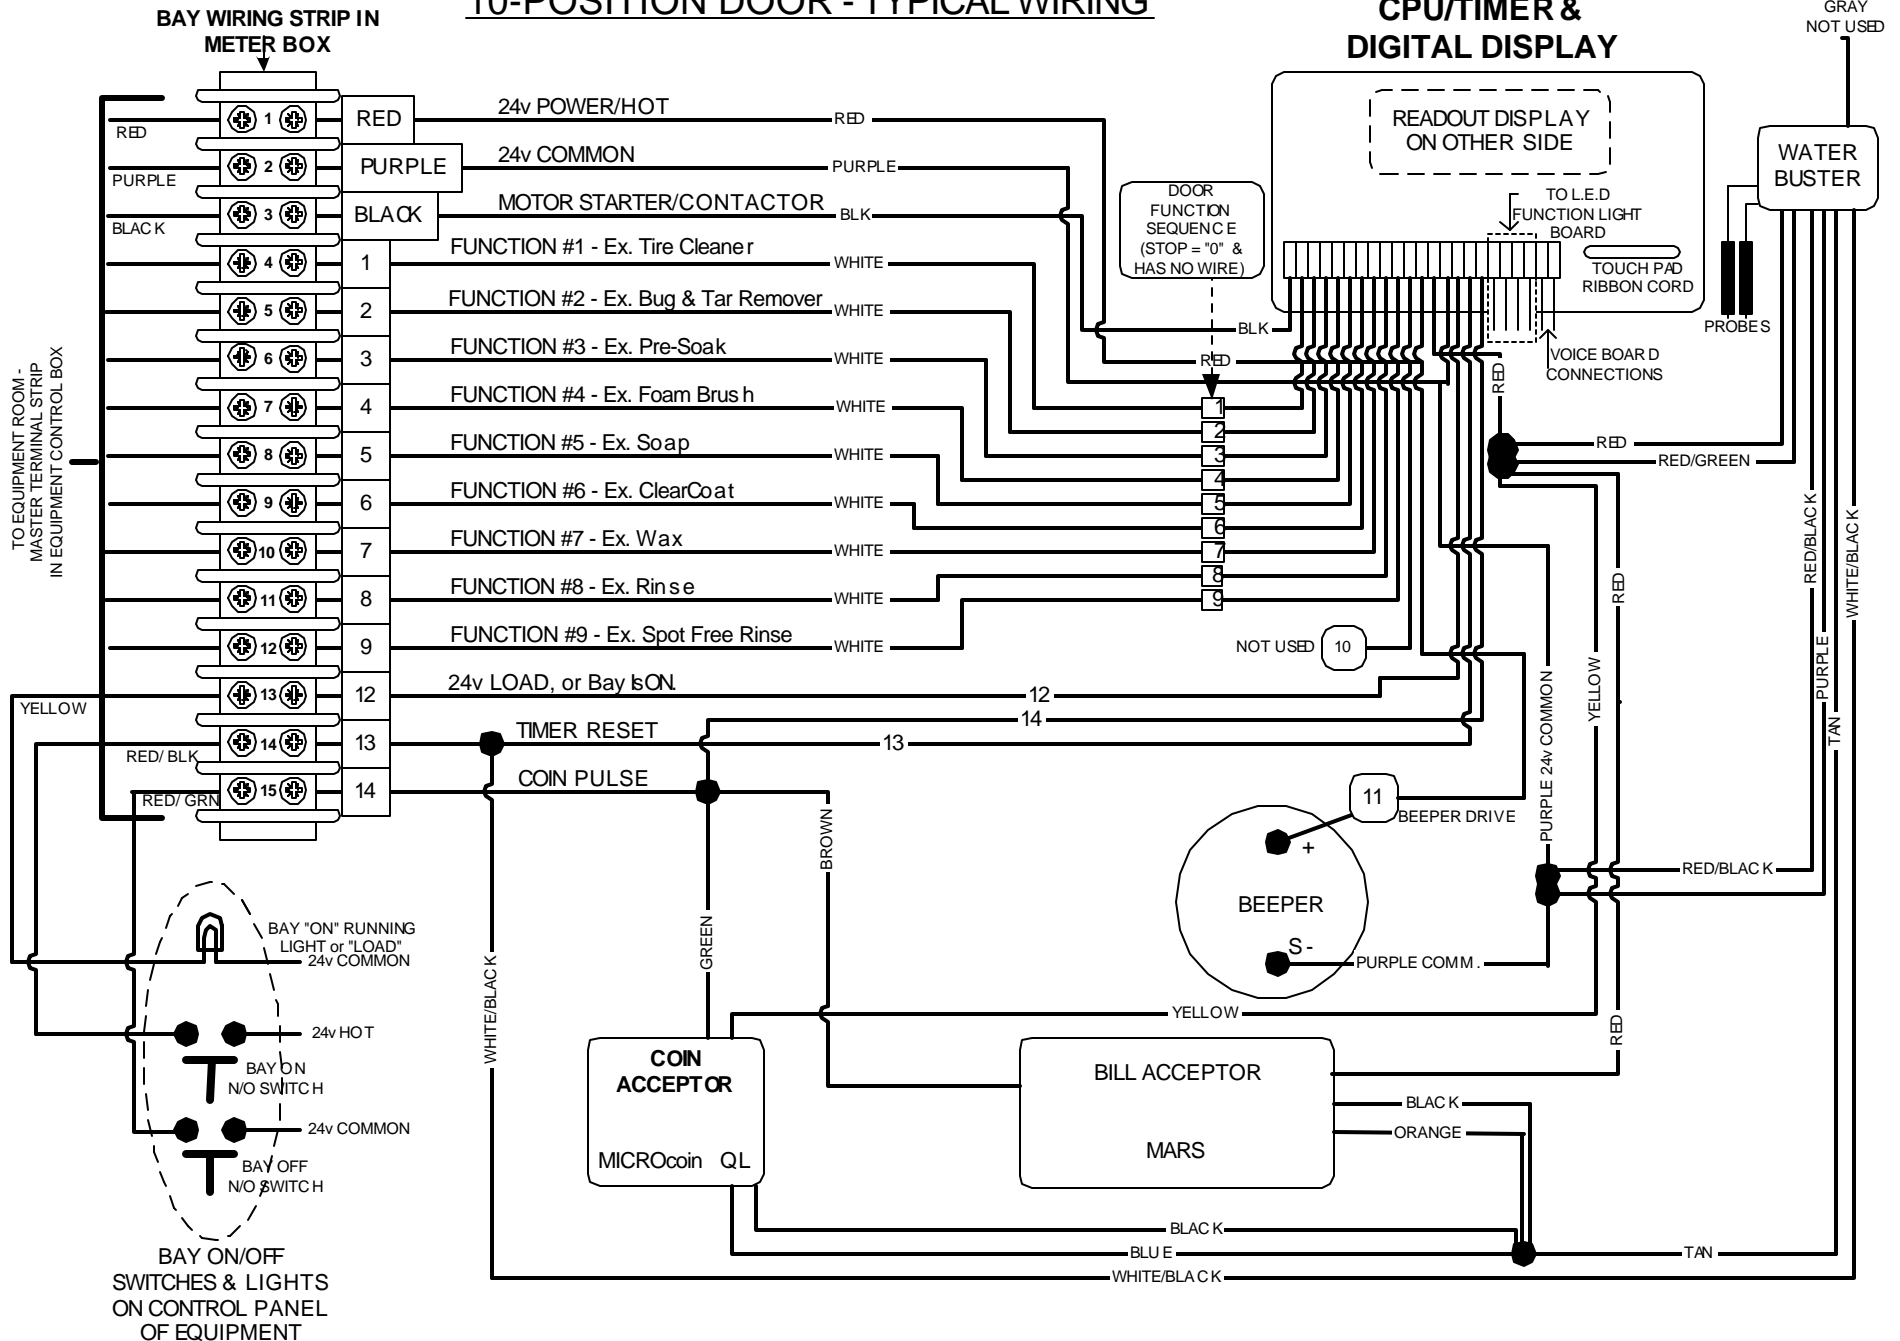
BAY WIRING STRIP IN METER BOX

10-POSITION DOOR - TYPICAL WIRING

CPU/TIMER & DIGITAL DISPLAY

GRAY NOT USED

READOUT DISPLAY ON OTHER SIDE

WATER BUSTER

RED
PURPLE
BLACK

1 RED
2 PURPLE
3 BLACK
4 1
5 2
6 3
7 4
8 5
9 6
10 7
11 8
12 9
13 12
14 13
15 14

24v POWER/HOT RED
24v COMMON PURPLE
MOTOR STARTER/CONTACTOR BLK
FUNCTION #1 - Ex. Tire Cleaner WHITE
FUNCTION #2 - Ex. Bug & Tar Remover WHITE
FUNCTION #3 - Ex. Pre-Soak WHITE
FUNCTION #4 - Ex. Foam Brush WHITE
FUNCTION #5 - Ex. Soap WHITE
FUNCTION #6 - Ex. ClearCoat WHITE
FUNCTION #7 - Ex. Wax WHITE
FUNCTION #8 - Ex. Rinse WHITE
FUNCTION #9 - Ex. Spot Free Rinse WHITE
24v LOAD, or Bay Is ON. 12
TIMER RESET 14 13
COIN PULSE

DOOR FUNCTION SEQUENCE (STOP = "0" & HAS NO WIRE)

TO L.E.D FUNCTION LIGHT BOARD

TOUCH PAD RIBBON CORD

PROBES

BLK
RED
VOICE BOARD CONNECTIONS
RED

1
2
3
4
5
6
7
8
9

NOT USED 10

RED
RED/GREEN
RED/BLACK
WHITE/BLACK
RED
PURPLE
TAN
YELLOW
PURPLE 24v COMMON

TO EQUIPMENT ROOM - MASTER TERMINAL STRIP IN EQUIPMENT CONTROL BOX

YELLOW
RED/ BLK
RED/ GRN

11 BEEPER DRIVE

+
BEEPER
S-
PURPLE COMM.
RED/BLACK

BROWN
GREEN
WHITE/BLACK

BAY "ON" RUNNING LIGHT or "LOAD"
24v COMMON
24v HOT
BAY ON N/O SWITCH
24v COMMON
BAY OFF N/O SWITCH

BAY ON/OFF SWITCHES & LIGHTS ON CONTROL PANEL OF EQUIPMENT

YELLOW
RED

COIN ACCEPTOR
MICROcoin QL

BILL ACCEPTOR
MARS

BLACK
ORANGE
BLACK
BLUE
TAN
WHITE/BLACK